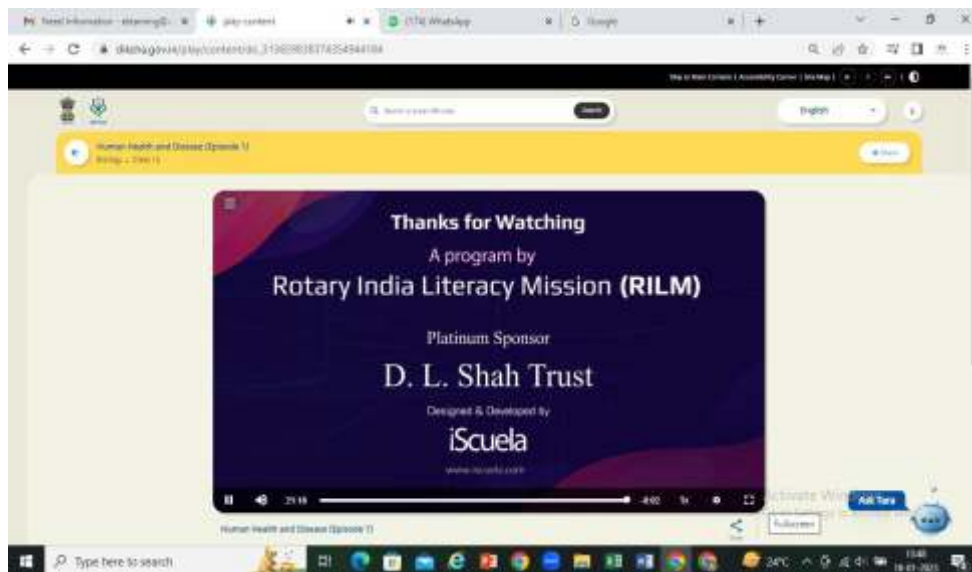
play-content

(175) WhatsApp

Google

diksha.gov.in/play/content/do_31369383837435494104

English

Search

Human Health and Disease (Episode 1)

Thanks for Watching

A program by

Rotary India Literacy Mission (RILM)

Platinum Sponsor

D. L. Shah Trust

Designed & Developed by

iScuela

www.iscuela.com

21:18

-0:02

1x

Human Health and Disease (Episode 1)

Activate Windows

Ask Tara

Type here to search

24°C